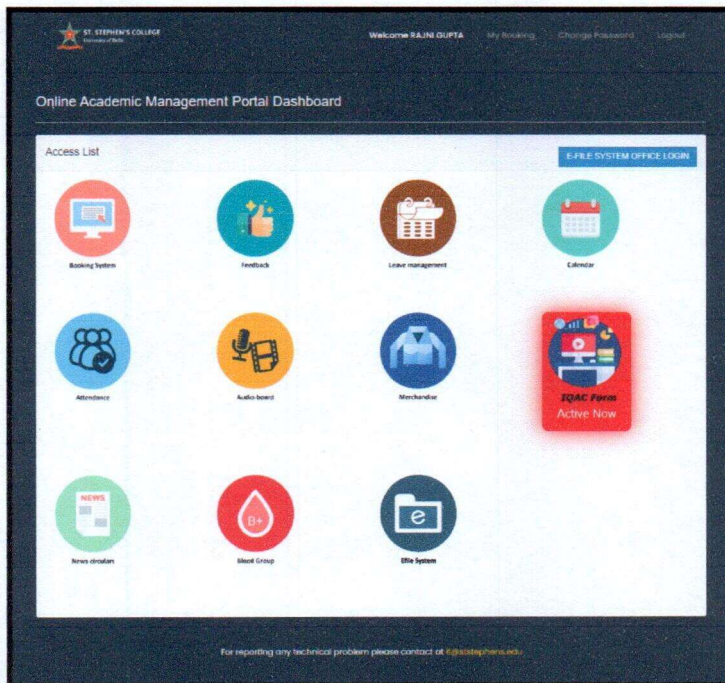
ST. STEPHEN'S COLLEGE
University of Delhi

Welcome RAJNI GUPTA My Booking Change Password Logout

Online Academic Management Portal Dashboard

Access List

E-FILE SYSTEM OFFICE LOGIN

Booking System

Feedback

Leave management

Calendar

Attendence

Audio-board

Merchandise

IQAC Form
Active Now

NEWS

News circulars

B+

Blood Group

e

Efile System

For reporting any technical problem please contact at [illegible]@ststephens.edu